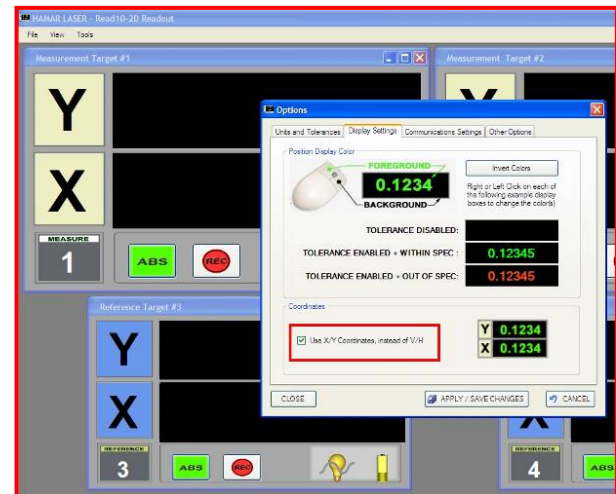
HAMAR LASER - Read10-2D Readout

File View Tools

Measurement Target #1

Y

X

MEASURE

1

ABS

REC

Measurement Target #2

Options

Units and Tolerances | Display Settings | Communications Settings | Other Options

Position Display Color

FOREGROUND

0.1234

BACKGROUND

Invert Colors

Right or Left Click on each of the following example display boxes to change the color(s)

TOLERANCE DISABLED:

TOLERANCE ENABLED + WITHIN SPEC : 0.12345

TOLERANCE ENABLED + OUT OF SPEC: 0.12345

Coordinates

Use X/Y Coordinates, instead of V/H

Y 0.1234

X 0.1234

CLOSE

APPLY / SAVE CHANGES

CANCEL

Reference Target #3

Y

X

REFERENCE

3

ABS

REC

REFERENCE

4

ABS